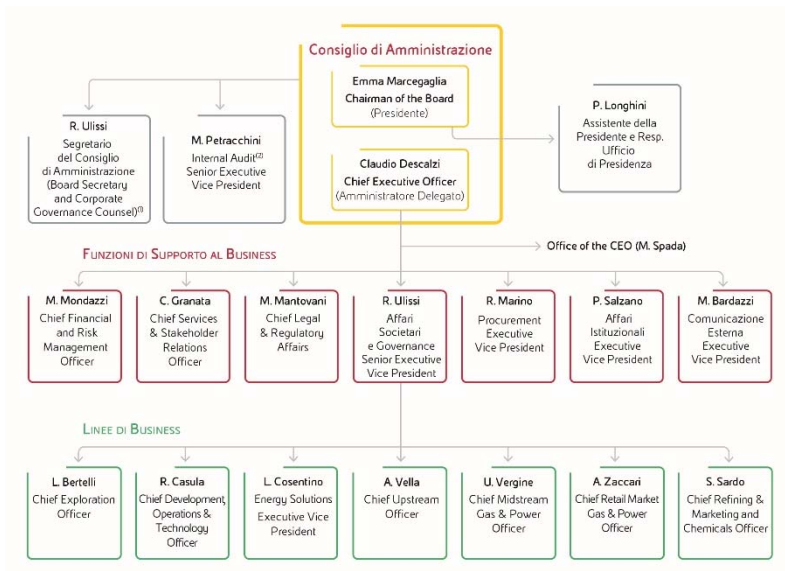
Consiglio di Amministrazione

Emma Marcegaglia
Chairman of the Board
(Presidente)

Claudio Descalzi
Chief Executive Officer
(Amministratore Delegato)

R. Ulissi
Segretario del Consiglio di Amministrazione (Board Secretary and Corporate Governance Counsel)$^{(1)}$

M. Petracchini
Internal Audit$^{(2)}$
Senior Executive Vice President

P. Longhini
Assistente della Presidente e Resp. Ufficio di Presidenza

Office of the CEO (M. Spada)

Funzioni di Supporto al Business

M. Mondazzi
Chief Financial and Risk Management Officer

C. Granata
Chief Services & Stakeholder Relations Officer

M. Mantovani
Chief Legal & Regulatory Affairs

R. Ulissi
Affari Societari e Governance Senior Executive Vice President

R. Marino
Procurement Executive Vice President

P. Salzano
Affari Istituzionali Executive Vice President

M. Bardazzi
Comunicazione Esterna Executive Vice President

Linee di Business

L. Bertelli
Chief Exploration Officer

R. Casula
Chief Development, Operations & Technology Officer

L. Cosentino
Energy Solutions Executive Vice President

A. Vella
Chief Upstream Officer

U. Vergine
Chief Midstream Gas & Power Officer

A. Zaccari
Chief Retail Market Gas & Power Officer

S. Sardo
Chief Refining & Marketing and Chemicals Officer